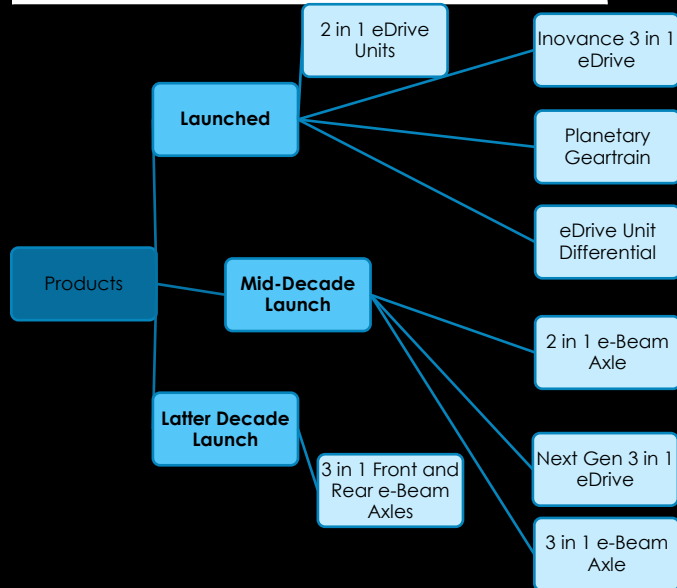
Products

Launched

2 in 1 eDrive Units

Inovance 3 in 1 eDrive

Planetary Geartrain

eDrive Unit Differential

Mid-Decade Launch

2 in 1 e-Beam Axle

Next Gen 3 in 1 eDrive

3 in 1 e-Beam Axle

Latter Decade Launch

3 in 1 Front and Rear e-Beam Axles